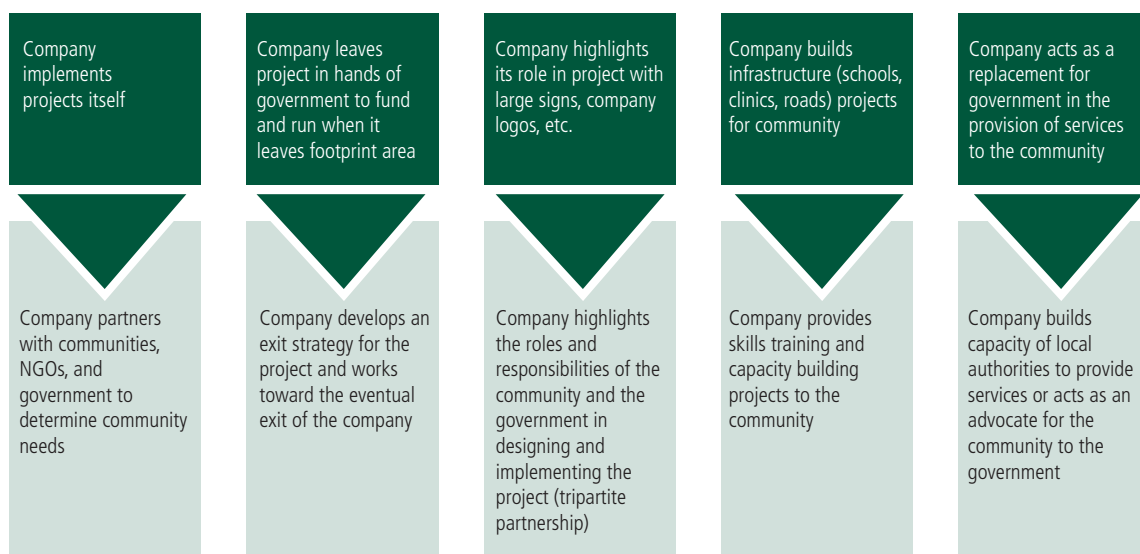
Company implements projects itself

Company partners with communities, NGOs, and government to determine community needs

Company leaves project in hands of government to fund and run when it leaves footprint area

Company develops an exit strategy for the project and works toward the eventual exit of the company

Company highlights its role in project with large signs, company logos, etc.

Company highlights the roles and responsibilities of the community and the government in designing and implementing the project (tripartite partnership)

Company builds infrastructure (schools, clinics, roads) projects for community

Company provides skills training and capacity building projects to the community

Company acts as a replacement for government in the provision of services to the community

Company builds capacity of local authorities to provide services or acts as an advocate for the community to the government